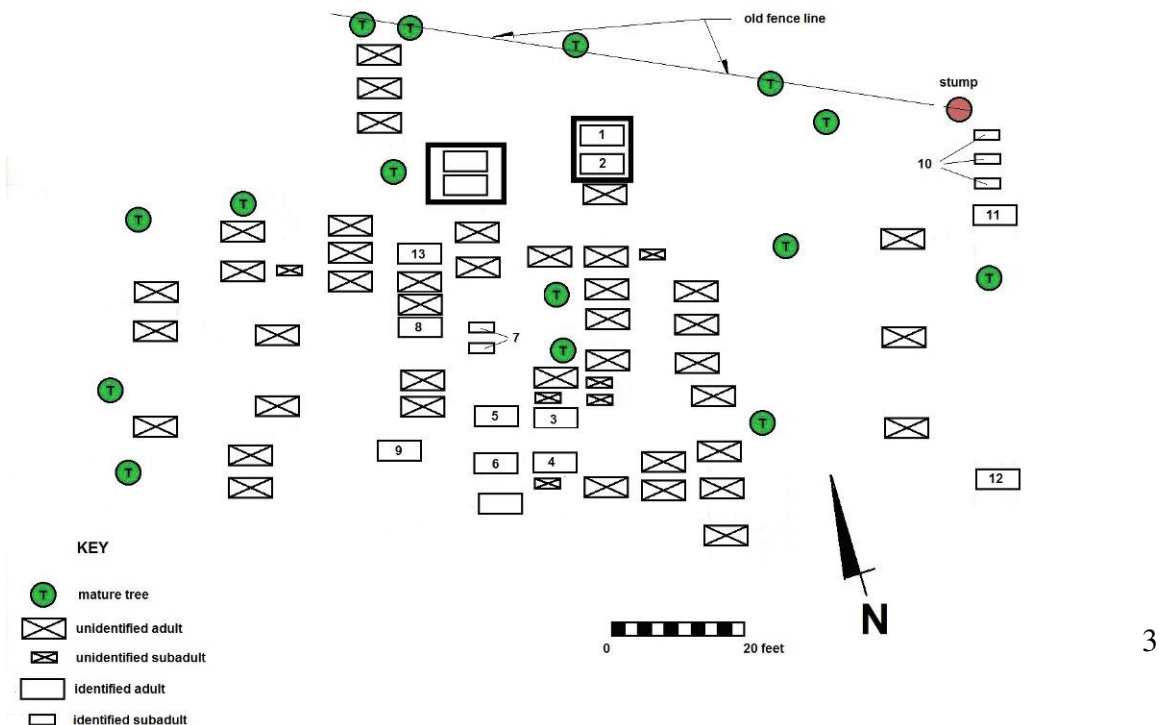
old fence line

stump

T T T T T T T T T T T T T T T

1
2

10

11

13

8

7

5

3

9

6

4

12

KEY

mature tree

unidentified adult

unidentified subadult

identified adult

identified subadult

0 20 feet

N

3